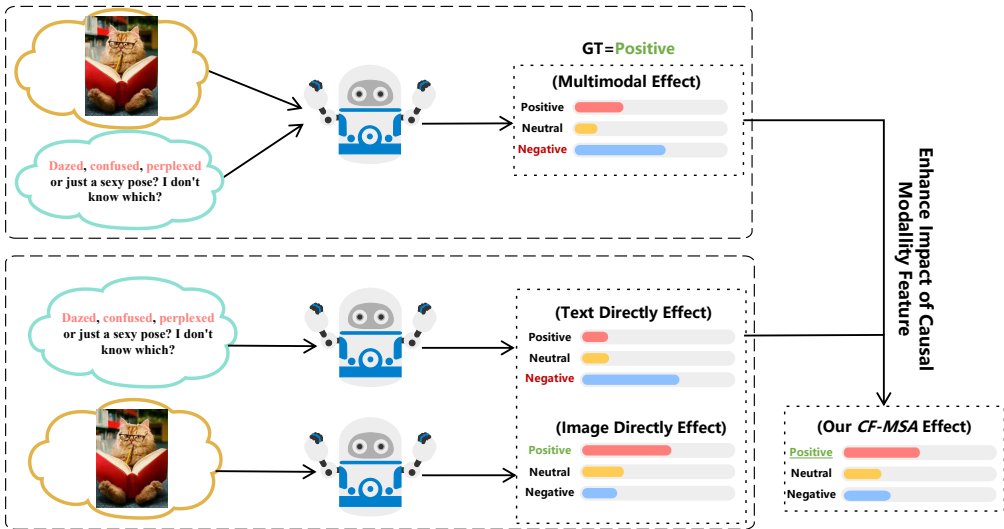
GT=Positive

(Multimodal Effect)

Positive
Neutral
Negative

Dazed, confused, perplexed or just a sexy pose? I don't know which?

Enhance Impact of Causal Modality Feature

Dazed, confused, perplexed or just a sexy pose? I don't know which?

(Text Directly Effect)

Positive
Neutral
Negative

(Image Directly Effect)

Positive
Neutral
Negative

(Our CF-MSA Effect)

Positive
Neutral
Negative